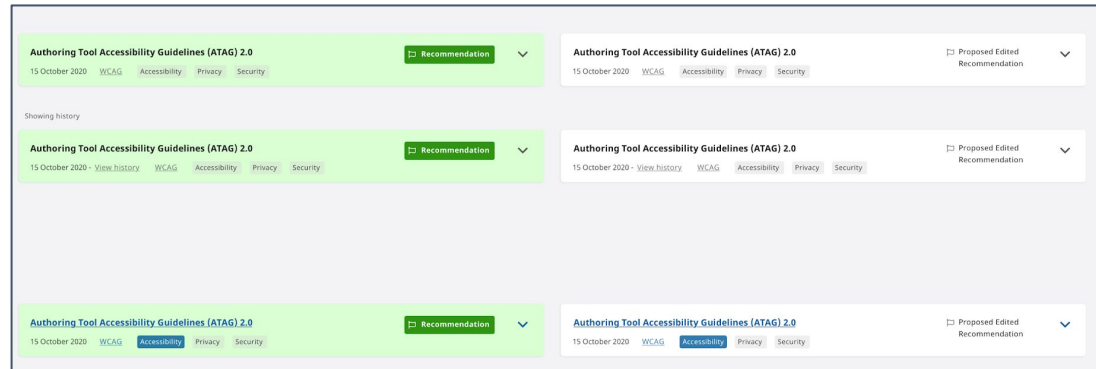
Authoring Tool Accessibility Guidelines (ATAG) 2.0
15 October 2020 WCAG Accessibility Privacy Security
Recommendation

Authoring Tool Accessibility Guidelines (ATAG) 2.0
15 October 2020 WCAG Accessibility Privacy Security
Proposed Edited Recommendation

Showing history

Authoring Tool Accessibility Guidelines (ATAG) 2.0
15 October 2020 - View history WCAG Accessibility Privacy Security
Recommendation

Authoring Tool Accessibility Guidelines (ATAG) 2.0
15 October 2020 - View history WCAG Accessibility Privacy Security
Proposed Edited Recommendation

Authoring Tool Accessibility Guidelines (ATAG) 2.0
15 October 2020 WCAG Accessibility Privacy Security
Recommendation

Authoring Tool Accessibility Guidelines (ATAG) 2.0
15 October 2020 WCAG Accessibility Privacy Security
Proposed Edited Recommendation